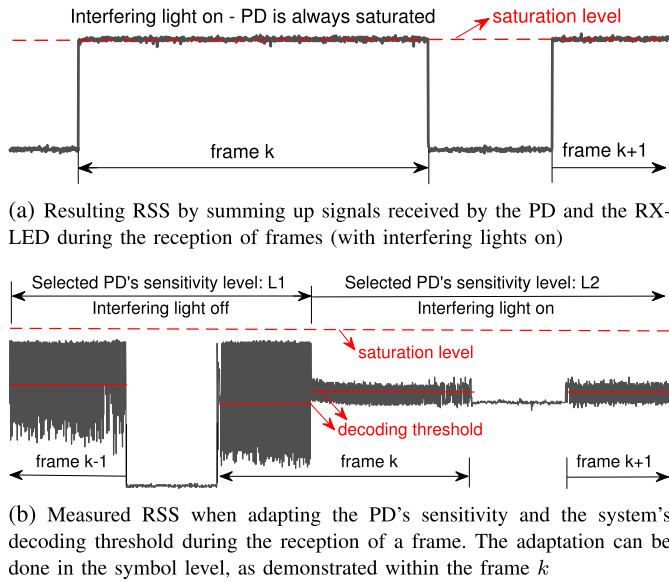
Interfering light on - PD is always saturated
saturation level
frame k
frame k+1

(a) Resulting RSS by summing up signals received by the PD and the RX-LED during the reception of frames (with interfering lights on)

Selected PD's sensitivity level: L1
Interfering light off
Selected PD's sensitivity level: L2
Interfering light on
saturation level
decoding threshold
frame k-1
frame k
frame k+1

(b) Measured RSS when adapting the PD's sensitivity and the system's decoding threshold during the reception of a frame. The adaptation can be done in the symbol level, as demonstrated within the frame $k$